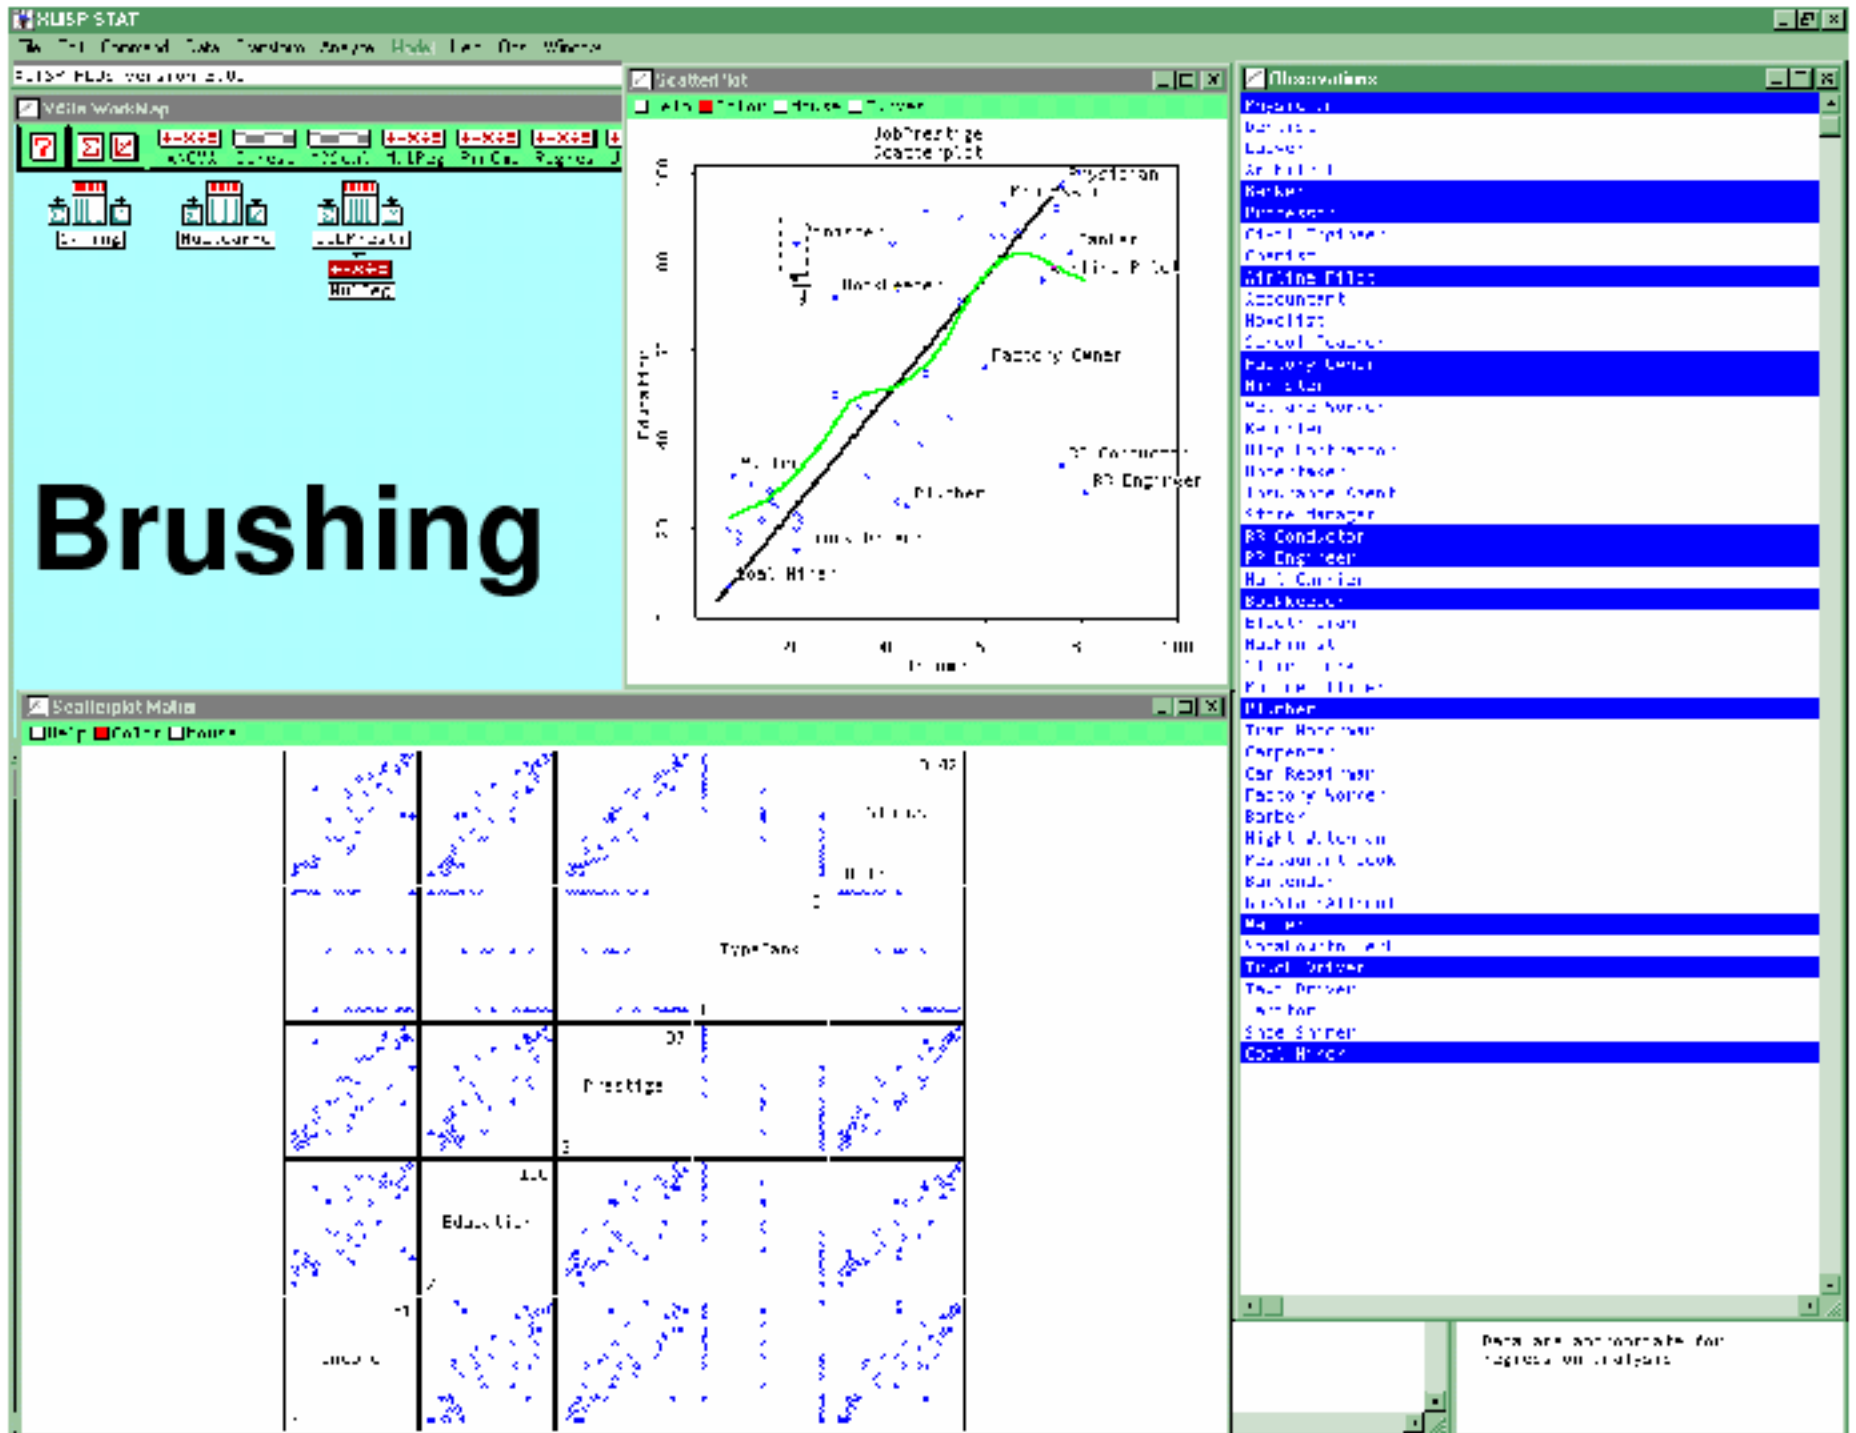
ViSta STAT

File Edit Command Data Transform Analyze Model Help Desktop Window

ViSta Version 5.0

ViSta WorkMap

ANOVA Corresp Regress

Brushing

Scatter Plot

JobPrestige Scatterplot

Physician

Minister

Banker

Housekeeper

Factory Owner

RR Conductor

RR Engineer

Plumber

Coal Miner

Education

Income

Scatterplot Matrix

Help Color Mouse

Income

TypeRank

Prestige

Education

Observations

Physician

Banker

Professor

Airline Pilot

Accountant

Factory Owner

Minister

Housekeeper

RR Conductor

RR Engineer

Mail Carrier

Bookkeeper

Electrician

Machinist

Plumber

Carpenter

Car Repairman

Factory Worker

Barber

Bartender

Truck Driver

Taxi Driver

Shoe Shiner

Coal Miner

Data are appropriate for regression analysis